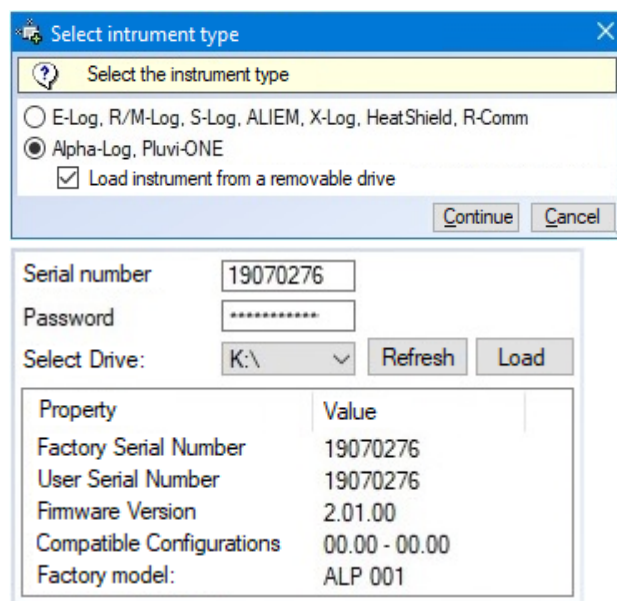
Select intrument type

Select the instrument type

E-Log, R/M-Log, S-Log, ALIEM, X-Log, HeatShield, R-Comm

Alpha-Log, Pluvi-ONE

Load instrument from a removable drive

Continue Cancel

Serial number 19070276

Password ************

Select Drive: K:\ Refresh Load

| Property | Value |
|---|---|
| Factory Serial Number | 19070276 |
| User Serial Number | 19070276 |
| Firmware Version | 2.01.00 |
| Compatible Configurations | 00.00 - 00.00 |
| Factory model: | ALP 001 |